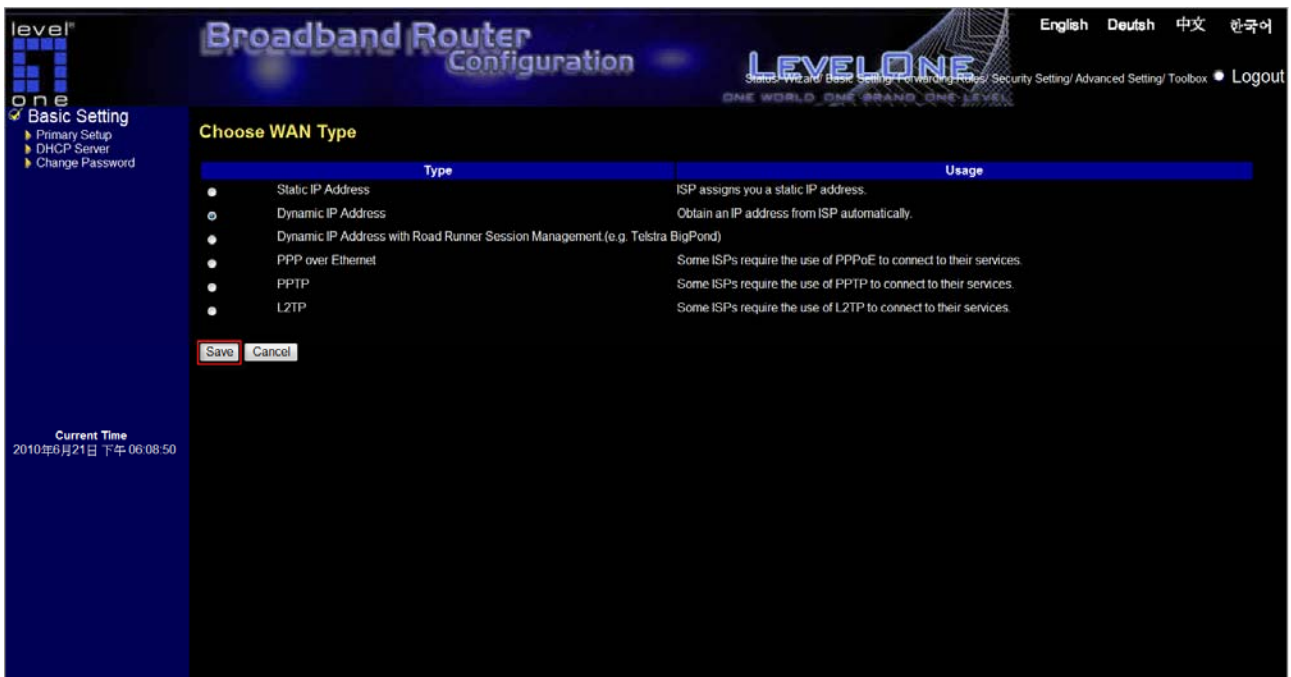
level one

Broadband Router Configuration

LEVELONE
ONE WORLD ONE BRAND ONE LEVEL

English Deutsh 中文 한국어

Status/ Wizard/ Basic Setting/ Forwarding Rules/ Security Setting/ Advanced Setting/ Toolbox Logout

Basic Setting
Primary Setup
DHCP Server
Change Password

Choose WAN Type

| | Type | Usage |
|---|---|---|
| | Static IP Address | ISP assigns you a static IP address. |
| | Dynamic IP Address | Obtain an IP address from ISP automatically. |
| | Dynamic IP Address with Road Runner Session Management.(e.g. Telstra BigPond) | |
| | PPP over Ethernet | Some ISPs require the use of PPPoE to connect to their services. |
| | PPTP | Some ISPs require the use of PPTP to connect to their services. |
| | L2TP | Some ISPs require the use of L2TP to connect to their services. |

Save Cancel

Current Time
2010年6月21日 下午 06:08:50